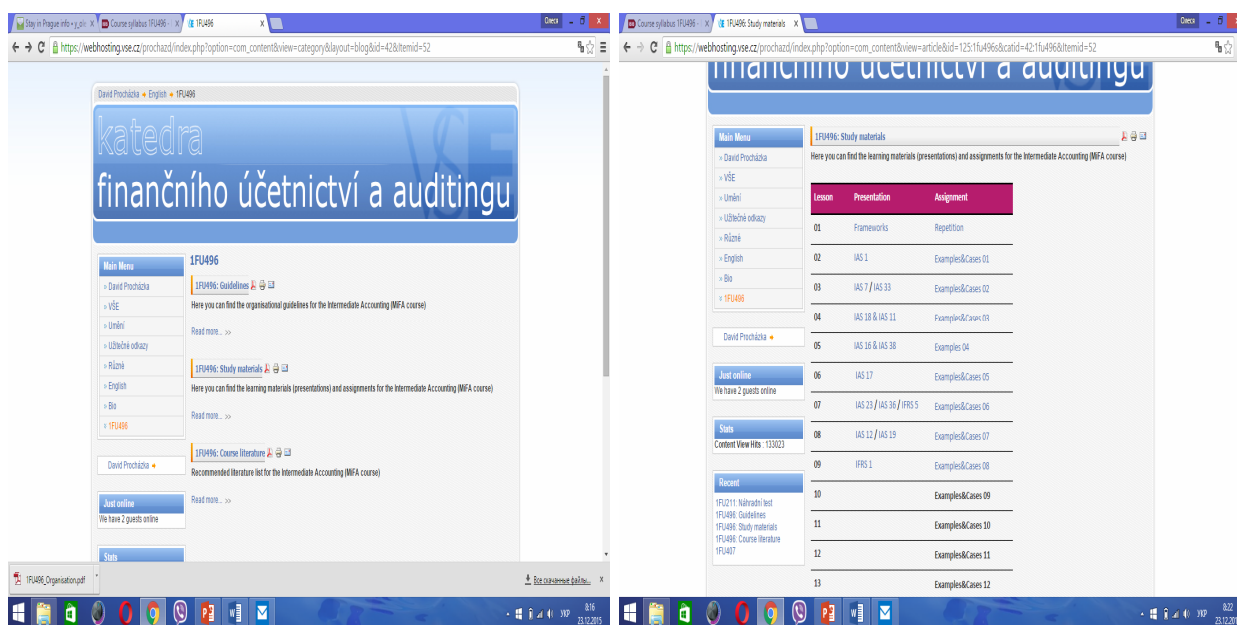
Stay in Prague info » y_d... | Course syllabus 1FU496 – | 1FU496 |
Olecs
https://webhosting.vse.cz/prochazd/index.php?option=com_content&view=category&layout=blog&id=42&Itemid=52

David Procházka » English » 1FU496

katedra
finančního účetnictví a auditingu

Main Menu
» David Procházka
» VŠE
» Umění
» Užitečné odkazy
» Různé
» English
» Bio
» 1FU496

David Procházka

Just online
We have 2 guests online

Stats

1FU496

1FU496: Guidelines
Here you can find the organisational guidelines for the Intermediate Accounting (MIFA course)
Read more... >>

1FU496: Study materials
Here you can find the learning materials (presentations) and assignments for the Intermediate Accounting (MIFA course)
Read more... >>

1FU496: Course literature
Recommended literature list for the Intermediate Accounting (MIFA course)
Read more... >>

1FU496_Organisation.pdf
Все скачанные файлы...

УКР 8:16 23.12.2015

Course syllabus 1FU496 – | 1FU496: Study materials |
Olecs
https://webhosting.vse.cz/prochazd/index.php?option=com_content&view=article&id=125:1fu496&catid=42:1fu496&Itemid=52

finančního účetnictví a auditingu

Main Menu
» David Procházka
» VŠE
» Umění
» Užitečné odkazy
» Různé
» English
» Bio
» 1FU496

David Procházka

Just online
We have 2 guests online

Stats
Content View Hits : 133023

Recent
1FU211: Náhradní test
1FU496: Guidelines
1FU496: Study materials
1FU496: Course literature
1FU407

1FU496: Study materials
Here you can find the learning materials (presentations) and assignments for the Intermediate Accounting (MIFA course)

| Lesson | Presentation | Assignment |
|---|---|---|
| 01 | Frameworks | Repetition |
| 02 | IAS 1 | Examples&Cases 01 |
| 03 | IAS 7 / IAS 33 | Examples&Cases 02 |
| 04 | IAS 18 & IAS 11 | Examples&Cases 03 |
| 05 | IAS 16 & IAS 38 | Examples 04 |
| 06 | IAS 17 | Examples&Cases 05 |
| 07 | IAS 23 / IAS 36 / IFRS 5 | Examples&Cases 06 |
| 08 | IAS 12 / IAS 19 | Examples&Cases 07 |
| 09 | IFRS 1 | Examples&Cases 08 |
| 10 | | Examples&Cases 09 |
| 11 | | Examples&Cases 10 |
| 12 | | Examples&Cases 11 |
| 13 | | Examples&Cases 12 |

УКР 8:22 23.12.201